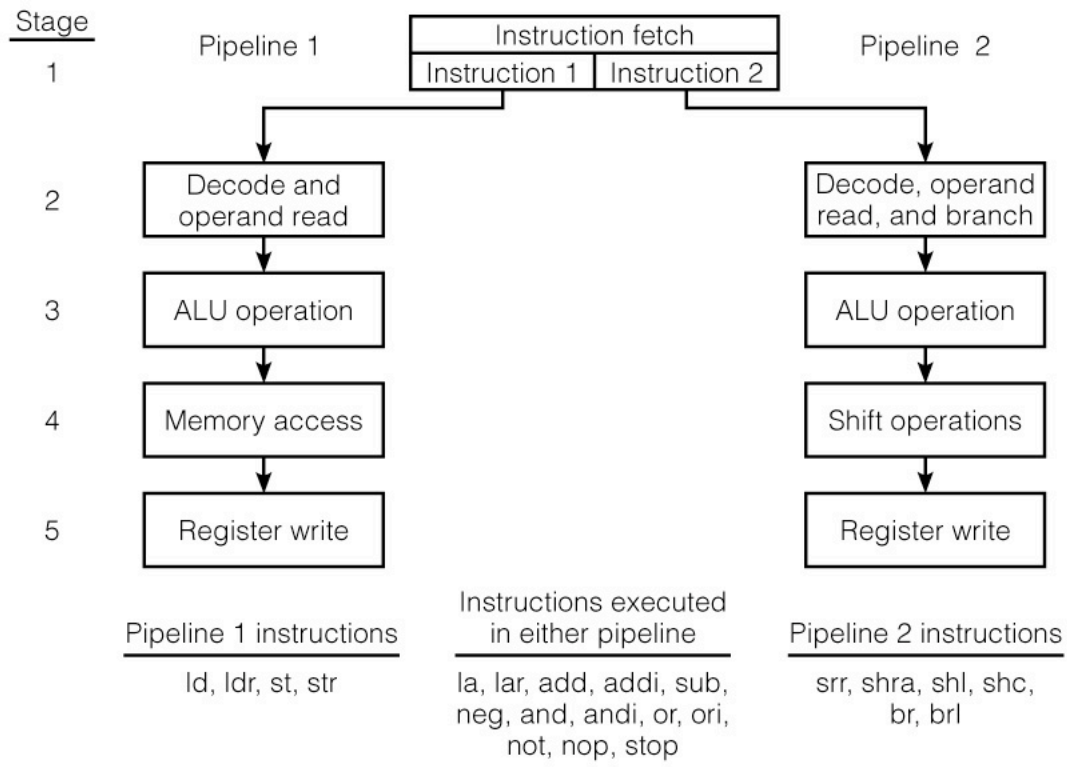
Stage

Pipeline 1

Instruction fetch

Instruction 1 | Instruction 2

Pipeline 2

1

2

Decode and operand read

Decode, operand read, and branch

3

ALU operation

ALU operation

4

Memory access

Shift operations

5

Register write

Register write

Pipeline 1 instructions

ld, ldr, st, str

Instructions executed in either pipeline

la, lar, add, addi, sub, neg, and, andi, or, ori, not, nop, stop

Pipeline 2 instructions

srr, shra, shl, shc, br, brl